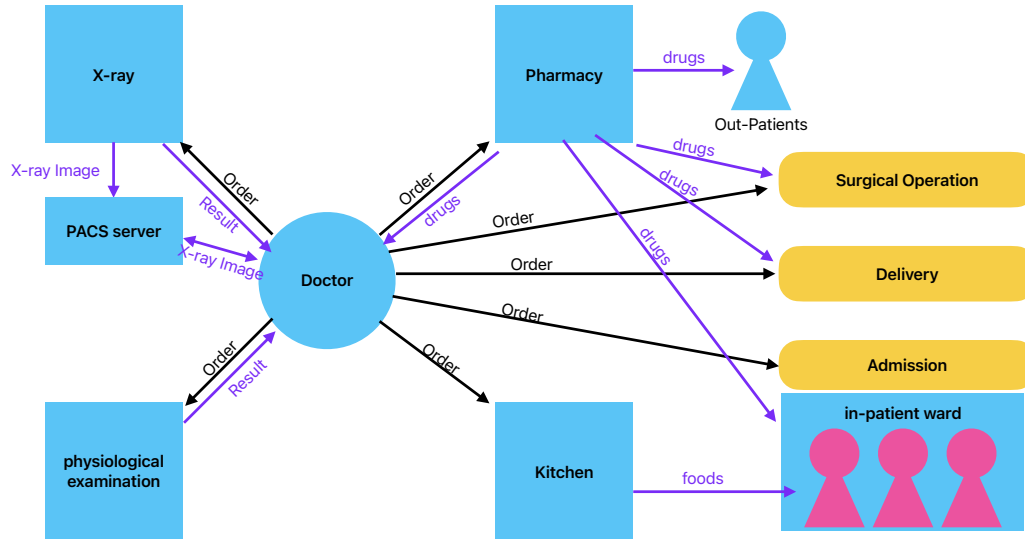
X-ray

Pharmacy

drugs

Out-Patients

X-ray Image

Order

Result

Order

drugs

drugs

drugs

Surgical Operation

PACS server

X-ray Image

Order

drugs

Doctor

Order

Delivery

Order

Order

Result

Order

Admission

in-patient ward

physiological examination

Kitchen

foods